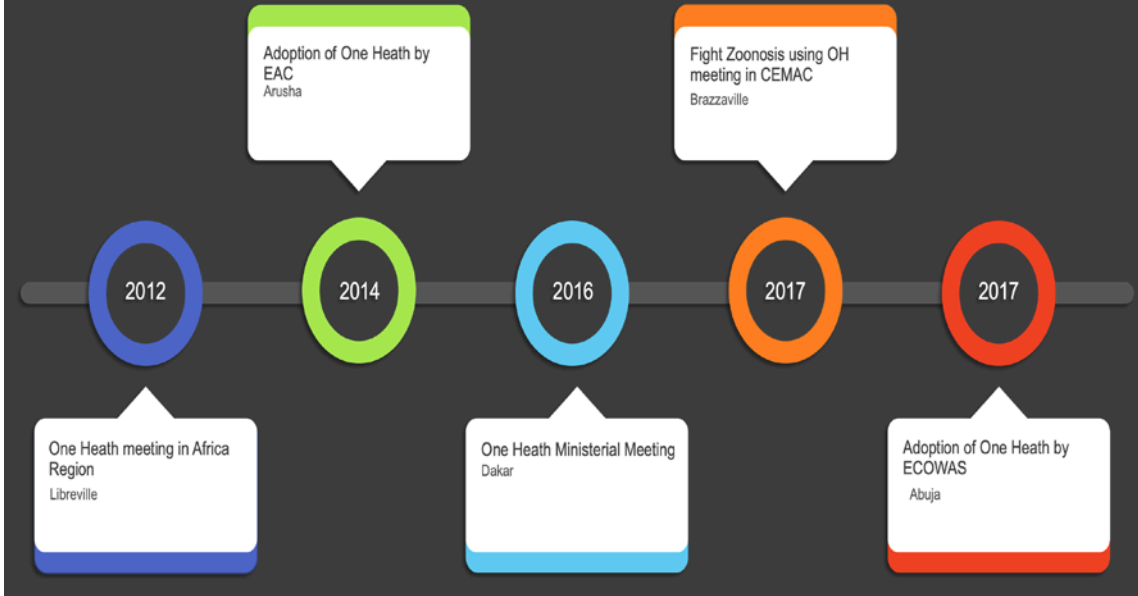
Adoption of One Heath by EAC
Arusha

Fight Zoonosis using OH meeting in CEMAC
Brazzaville

2012

2014

2016

2017

2017

One Heath meeting in Africa Region
Libreville

One Heath Ministerial Meeting
Dakar

Adoption of One Heath by ECOWAS
Abuja